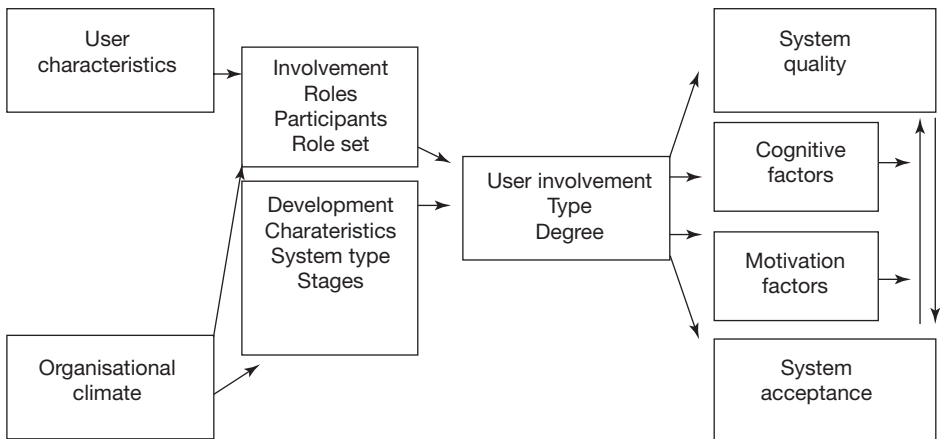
User characteristics

Organisational climate

Involvement
Roles
Participants
Role set

Development
Charateristics
System type
Stages

User involvement
Type
Degree

System quality

Cognitive factors

Motivation factors

System acceptance